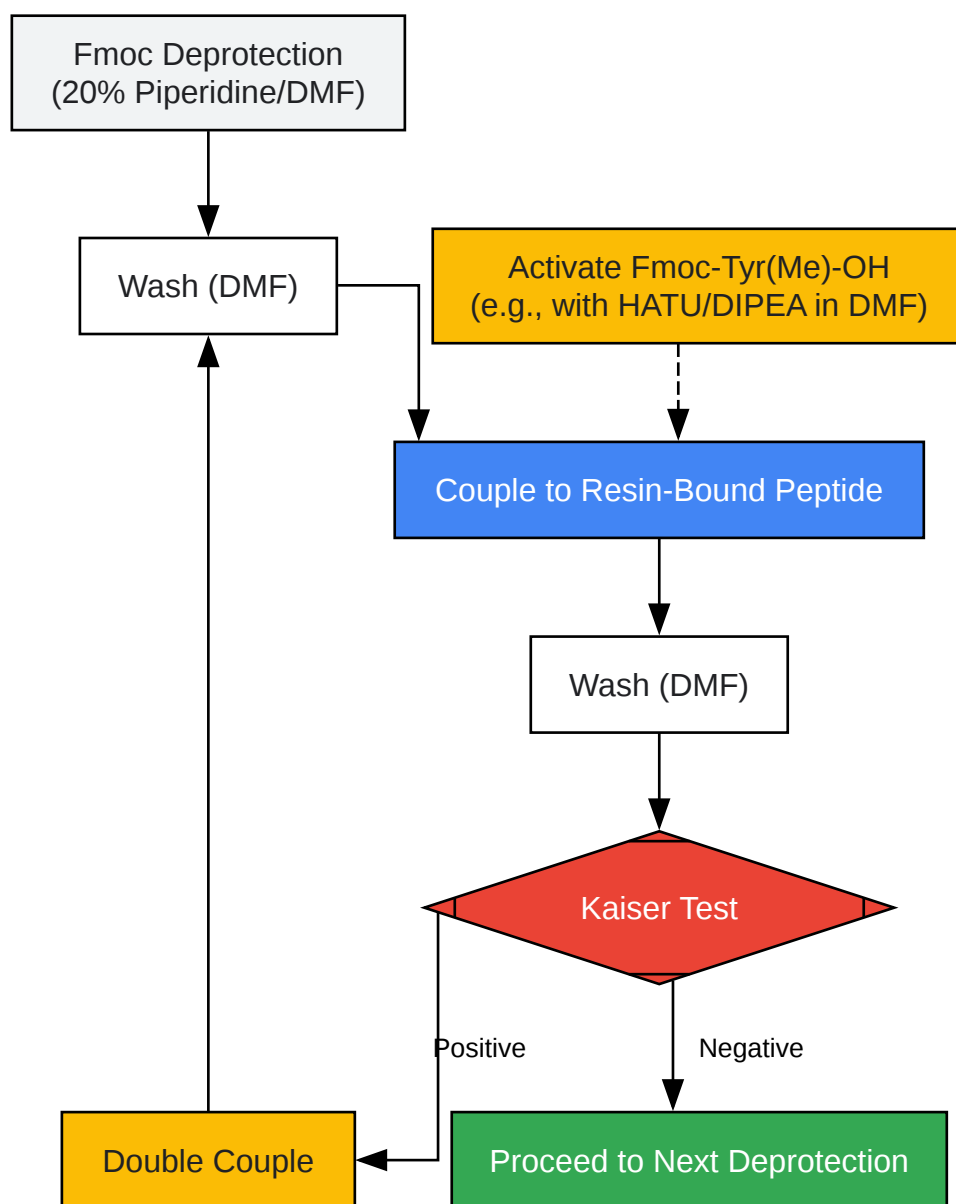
Fmoc Deprotection
(20% Piperidine/DMF)

Wash (DMF)

Activate Fmoc-Tyr(Me)-OH
(e.g., with HATU/DIPEA in DMF)

Couple to Resin-Bound Peptide

Wash (DMF)

Kaiser Test

Positive

Negative

Double Couple

Proceed to Next Deprotection